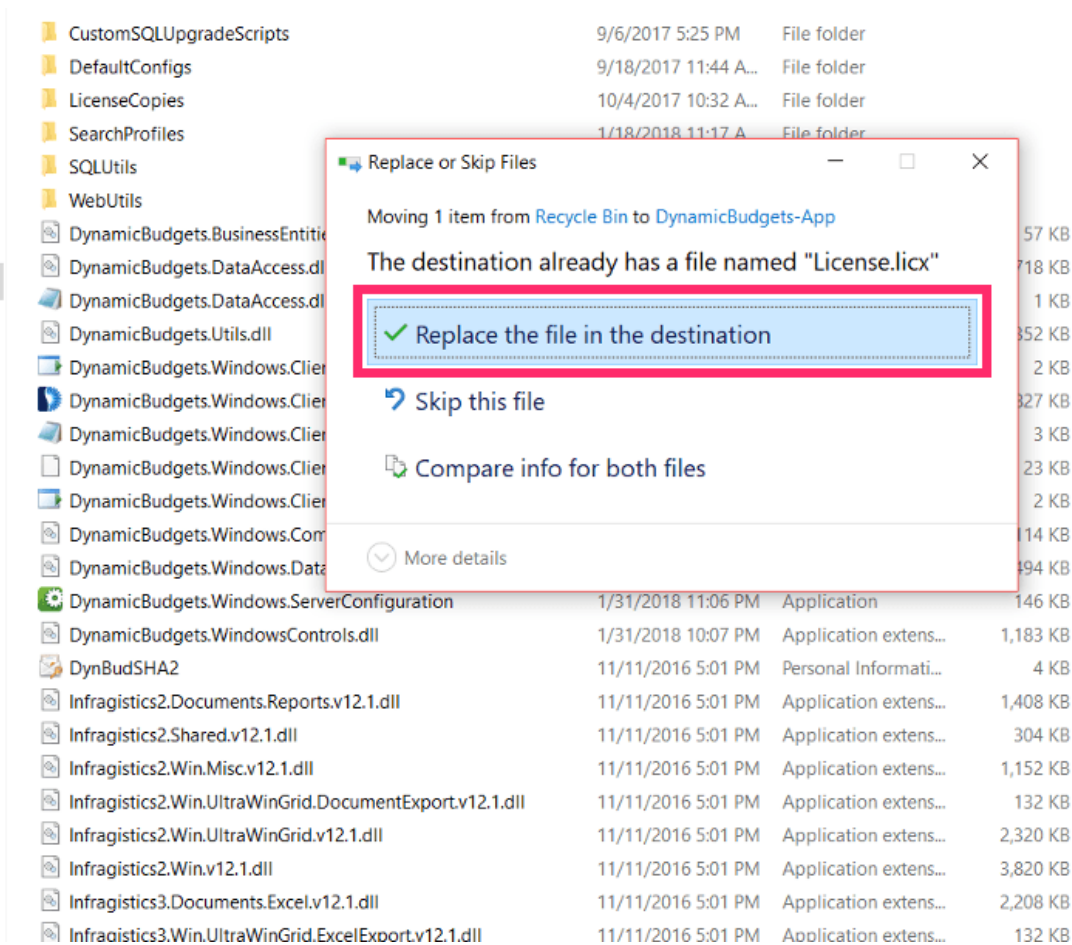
| | | | |
|---|---|---|---|
| CustomSQLUpgradeScripts | 9/6/2017 5:25 PM | File folder | |
| DefaultConfigs | 9/18/2017 11:44 A... | File folder | |
| LicenseCopies | 10/4/2017 10:32 A... | File folder | |
| SearchProfiles | 1/18/2018 11:17 A... | File folder | |
| SQLUtils | | | |
| WebUtils | | | |
| DynamicBudgets.BusinessEntitie | | | 57 KB |
| DynamicBudgets.DataAccess.dl | | | 718 KB |
| DynamicBudgets.DataAccess.dl | | | 1 KB |
| DynamicBudgets.Utils.dll | | | 352 KB |
| DynamicBudgets.Windows.Clier | | | 2 KB |
| DynamicBudgets.Windows.Clier | | | 327 KB |
| DynamicBudgets.Windows.Clier | | | 3 KB |
| DynamicBudgets.Windows.Clier | | | 23 KB |
| DynamicBudgets.Windows.Clier | | | 2 KB |
| DynamicBudgets.Windows.Com | | | 114 KB |
| DynamicBudgets.Windows.Data | | | 494 KB |
| DynamicBudgets.Windows.ServerConfiguration | 1/31/2018 11:06 PM | Application | 146 KB |
| DynamicBudgets.WindowsControls.dll | 1/31/2018 10:07 PM | Application extens... | 1,183 KB |
| DynBudSHA2 | 11/11/2016 5:01 PM | Personal Informati... | 4 KB |
| Infragistics2.Documents.Reports.v12.1.dll | 11/11/2016 5:01 PM | Application extens... | 1,408 KB |
| Infragistics2.Shared.v12.1.dll | 11/11/2016 5:01 PM | Application extens... | 304 KB |
| Infragistics2.Win.Misc.v12.1.dll | 11/11/2016 5:01 PM | Application extens... | 1,152 KB |
| Infragistics2.Win.UltraWinGrid.DocumentExport.v12.1.dll | 11/11/2016 5:01 PM | Application extens... | 132 KB |
| Infragistics2.Win.UltraWinGrid.v12.1.dll | 11/11/2016 5:01 PM | Application extens... | 2,320 KB |
| Infragistics2.Win.v12.1.dll | 11/11/2016 5:01 PM | Application extens... | 3,820 KB |
| Infragistics3.Documents.Excel.v12.1.dll | 11/11/2016 5:01 PM | Application extens... | 2,208 KB |
| Infragistics3.Win.UltraWinGrid.ExcelExport.v12.1.dll | 11/11/2016 5:01 PM | Application extens... | 132 KB |

Replace or Skip Files

Moving 1 item from Recycle Bin to DynamicBudgets-App

The destination already has a file named "License.licx"

Replace the file in the destination

Skip this file

Compare info for both files

More details